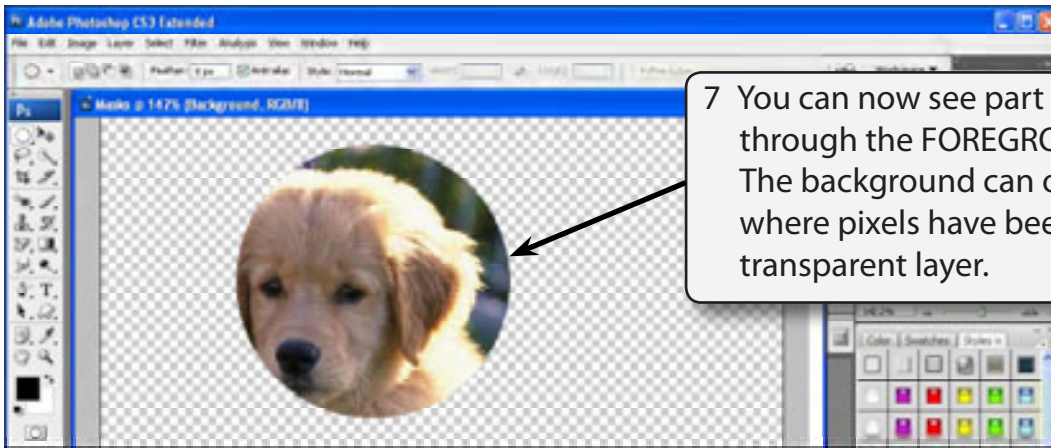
Adobe Photoshop CS3 Extended

File Edit Image Layer Select Filter Analysis View Window Help

Feather: 0 px Anti-alias Style: Normal Width: Height: Refine Edge... Workspace

Ps

Masks @ 147% (Background, RGB/8)

7 You can now see part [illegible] through the FOREGRO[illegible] The background can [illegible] where pixels have bee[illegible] transparent layer.

Color Swatches Styles